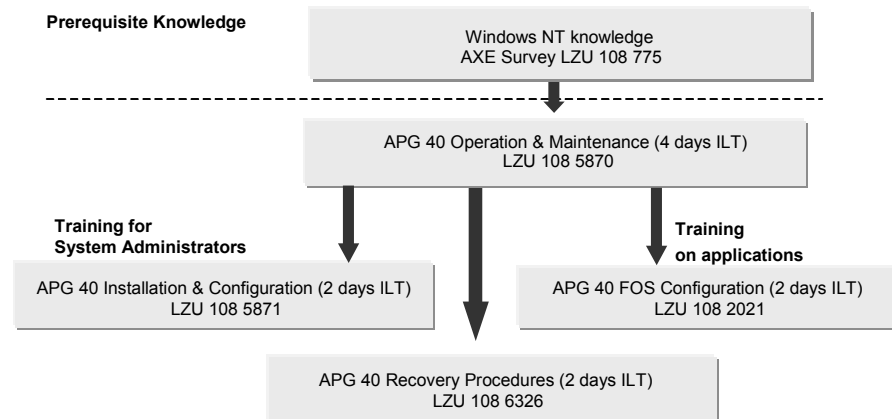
Prerequisite Knowledge

Windows NT knowledge
AXE Survey LZU 108 775

APG 40 Operation & Maintenance (4 days ILT)
LZU 108 5870

Training for System Administrators

Training on applications

APG 40 Installation & Configuration (2 days ILT)
LZU 108 5871

APG 40 FOS Configuration (2 days ILT)
LZU 108 2021

APG 40 Recovery Procedures (2 days ILT)
LZU 108 6326